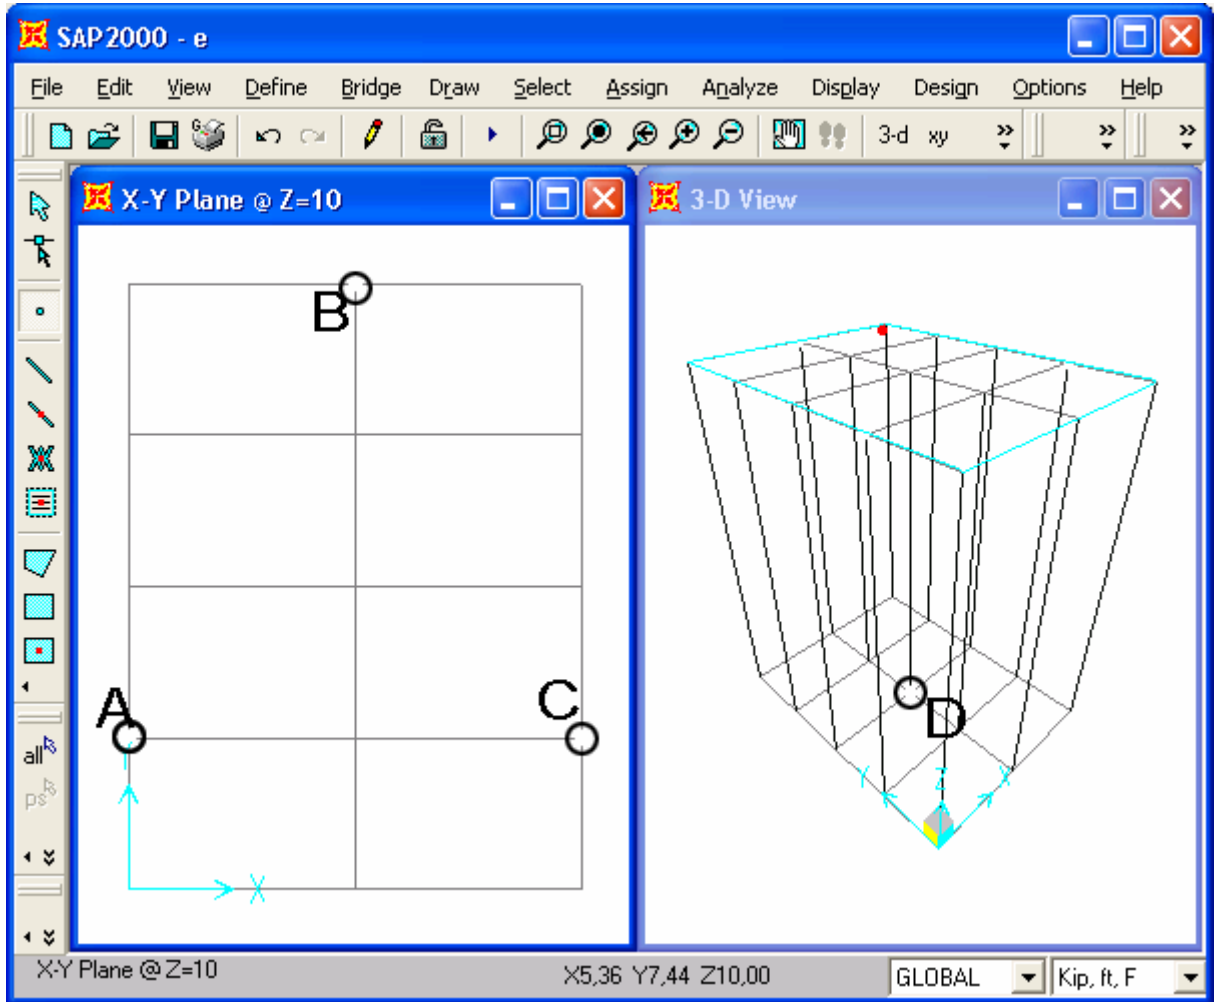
SAP2000 - e

File Edit View Define Bridge Draw Select Assign Analyze Display Design Options Help

3-d xy

all
ps

X-Y Plane @ Z=10

B
A
C
X

3-D View

D
Y
Z
X

X-Y Plane @ Z=10 X5,36 Y7,44 Z10,00 GLOBAL Kip, ft, F